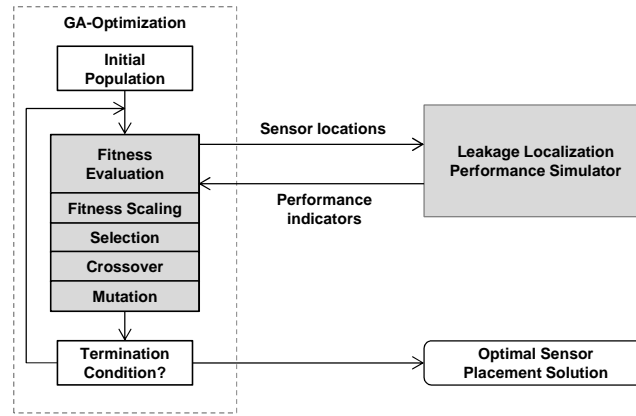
GA-Optimization

Initial Population

Fitness Evaluation

Fitness Scaling

Selection

Crossover

Mutation

Termination Condition?

Sensor locations

Performance indicators

Leakage Localization Performance Simulator

Optimal Sensor Placement Solution